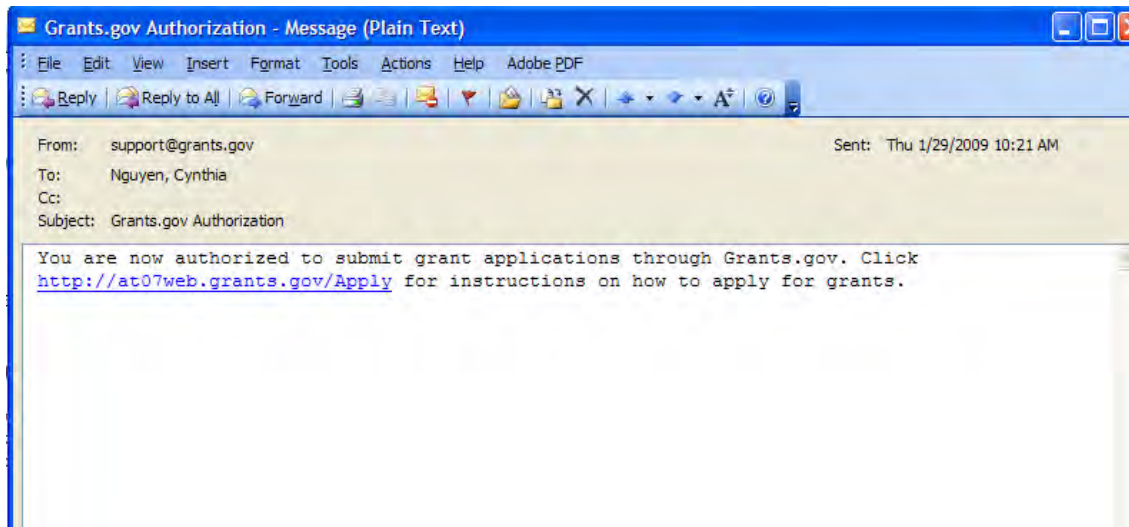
Grants.gov Authorization - Message (Plain Text)

File Edit View Insert Format Tools Actions Help Adobe PDF

Reply | Reply to All | Forward

From: support@grants.gov
Sent: Thu 1/29/2009 10:21 AM
To: Nguyen, Cynthia
Cc:
Subject: Grants.gov Authorization

You are now authorized to submit grant applications through Grants.gov. Click http://at07web.grants.gov/Apply for instructions on how to apply for grants.